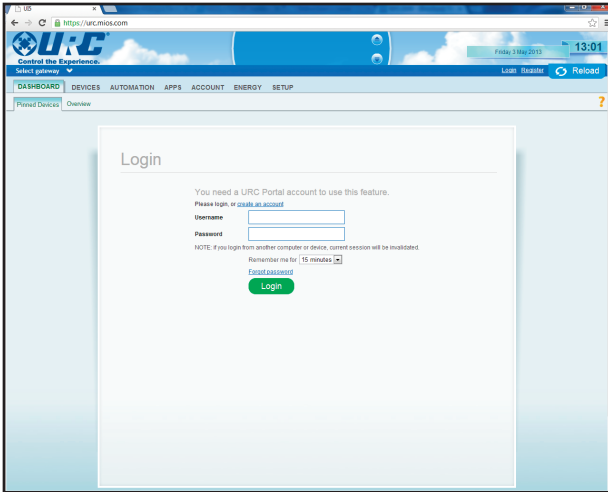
UIS
×
https://urc.mios.com
URC
Control the Experience.
Select gateway
Friday 3 May 2013
13:01
Login Register
Reload
DASHBOARD DEVICES AUTOMATION APPS ACCOUNT ENERGY SETUP
Pinned Devices Overview
?

Login

You need a URC Portal account to use this feature.
Please login, or create an account
Username
Password
NOTE: If you login from another computer or device, current session will be invalidated.
Remember me for 15 minutes
Forgot password
Login